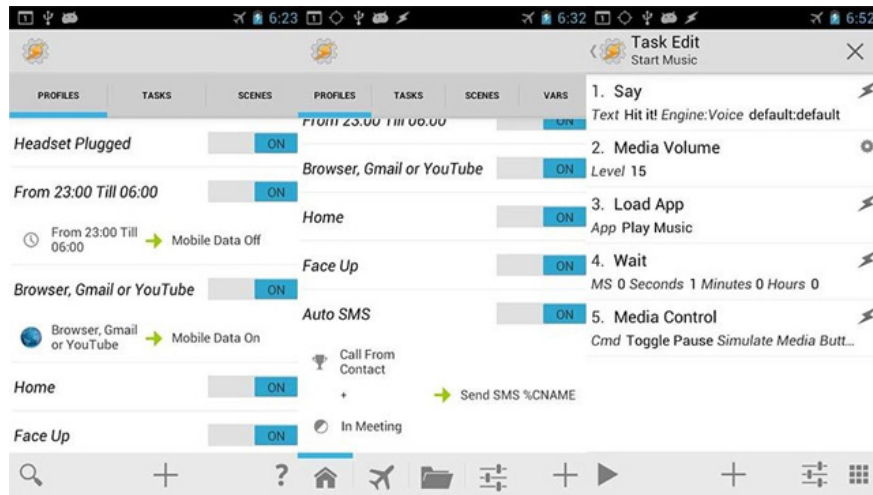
6:23

PROFILES TASKS SCENES

Headset Plugged ON

From 23:00 Till 06:00 ON

From 23:00 Till 06:00 Mobile Data Off

Browser, Gmail or YouTube ON

Browser, Gmail or YouTube Mobile Data On

Home ON

Face Up ON

?

6:32

PROFILES TASKS SCENES VARS

From 23:00 Till 06:00 ON

Browser, Gmail or YouTube ON

Home ON

Face Up ON

Auto SMS ON

Call From Contact

+

Send SMS %CNAME

In Meeting

6:52

Task Edit
Start Music

1. Say
Text Hit it! Engine:Voice default:default

2. Media Volume
Level 15

3. Load App
App Play Music

4. Wait
MS 0 Seconds 1 Minutes 0 Hours 0

5. Media Control
Cmd Toggle Pause Simulate Media Butt...